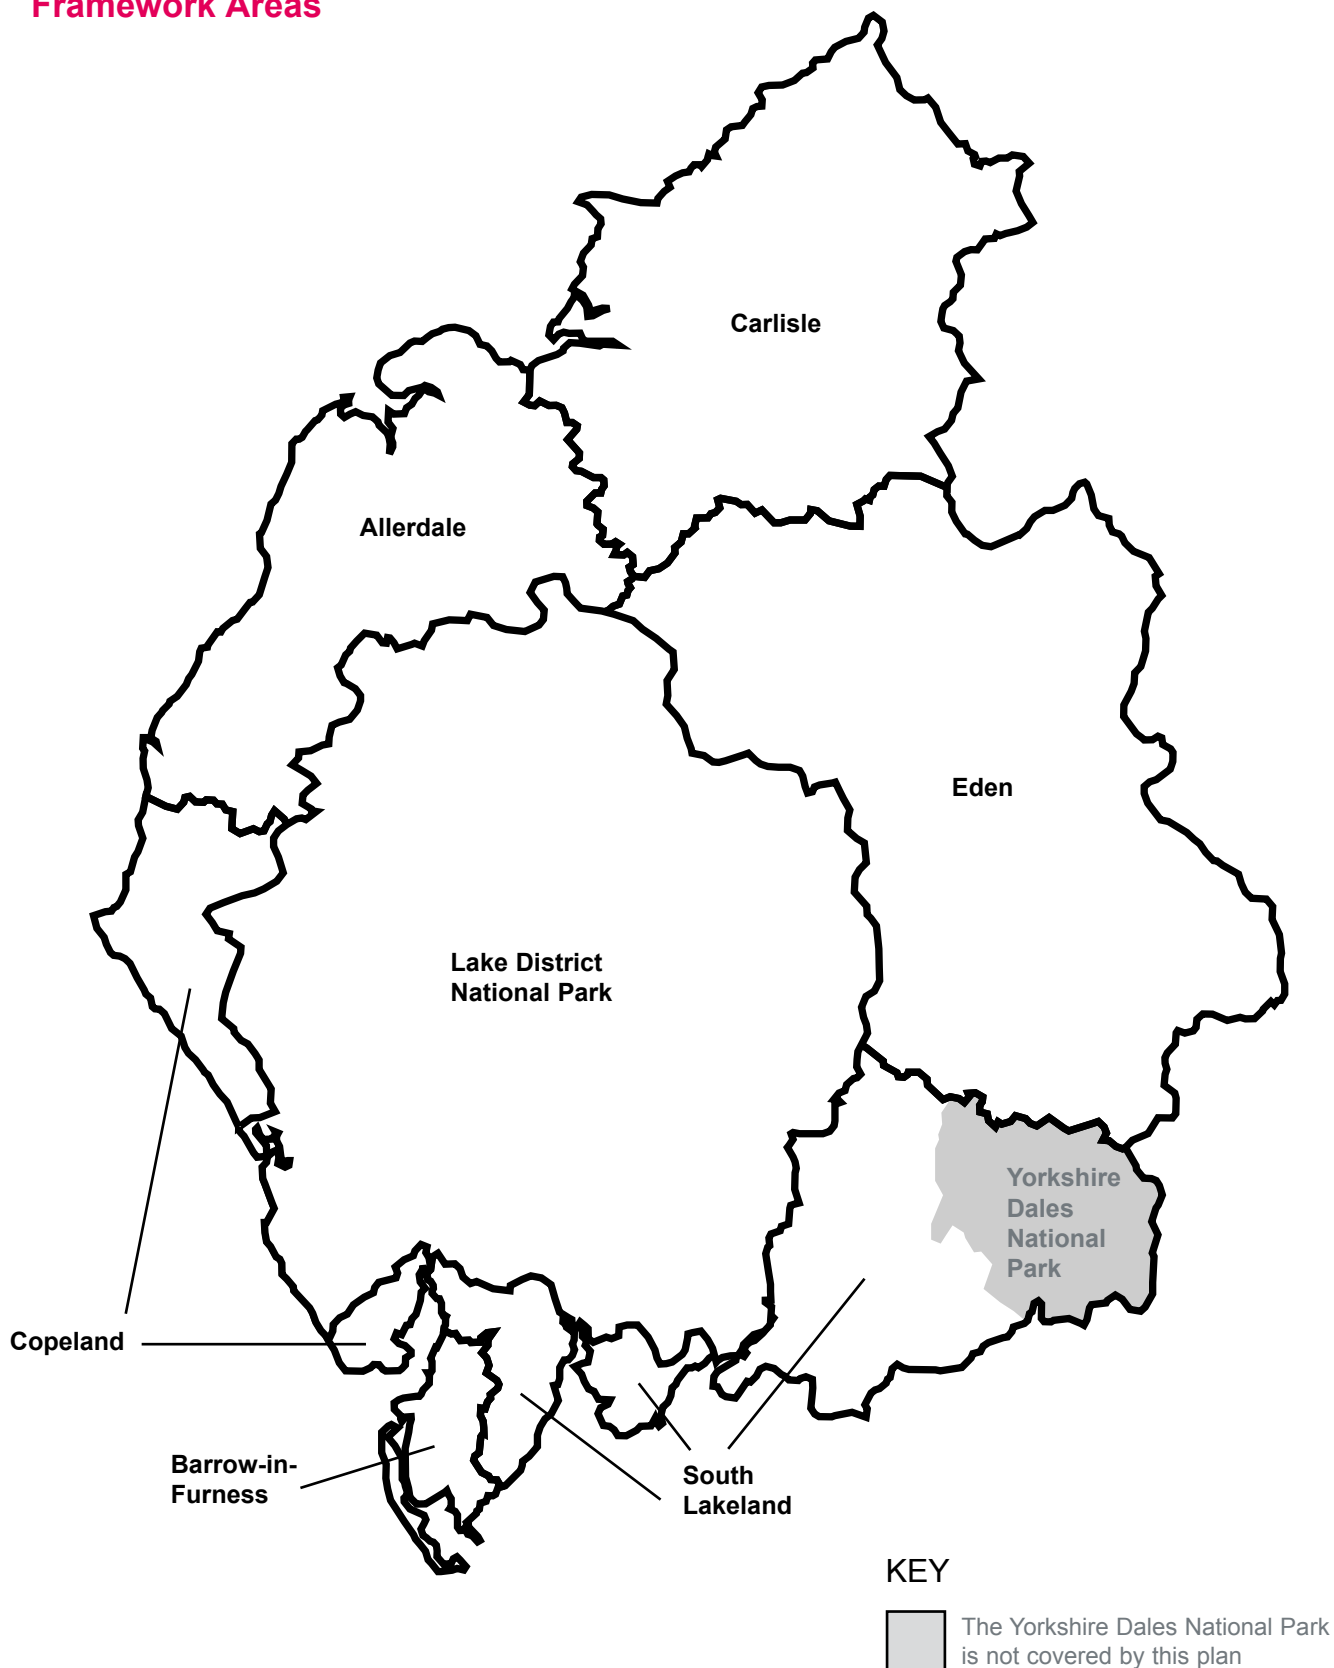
Framework Areas

Carlisle

Allerdale

Eden

Lake District National Park

Yorkshire Dales National Park

Copeland

Barrow-in-Furness

South Lakeland

KEY

The Yorkshire Dales National Park is not covered by this plan